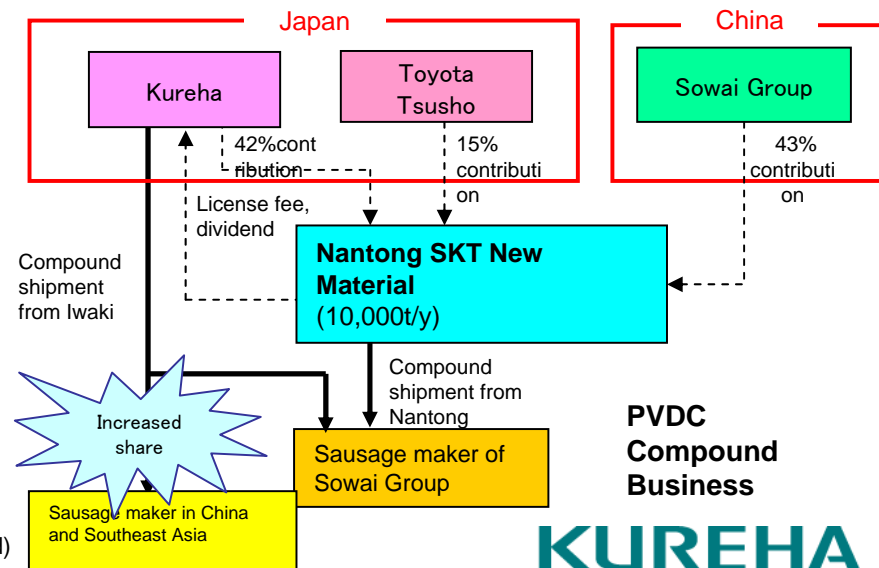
Japan

China

Kureha

Toyota Tsusho

Sowai Group

42%contribution

15% contribution

43% contribution

License fee, dividend

Compound shipment from Iwaki

Nantong SKT New Material (10,000t/y)

Compound shipment from Nantong

Increased share

Sausage maker of Sowai Group

Sausage maker in China and Southeast Asia

PVDC Compound Business

KUREHA

l)